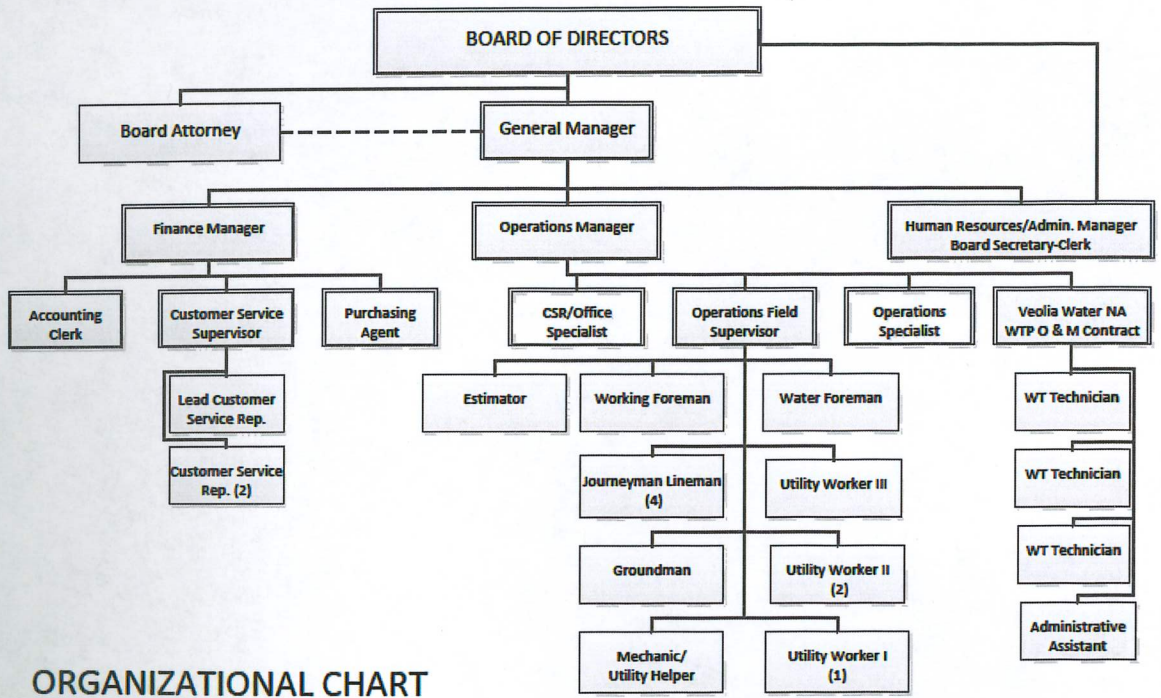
BOARD OF DIRECTORS

Board Attorney

General Manager

Finance Manager

Operations Manager

Human Resources/Admin. Manager
Board Secretary-Clerk

Accounting Clerk

Customer Service Supervisor

Purchasing Agent

Lead Customer Service Rep.

Customer Service Rep. (2)

CSR/Office Specialist

Operations Field Supervisor

Operations Specialist

Veolia Water NA
WTP O & M Contract

Estimator

Working Foreman

Water Foreman

Journeyman Lineman (4)

Utility Worker III

Groundman

Utility Worker II (2)

Mechanic/ Utility Helper

Utility Worker I (1)

WT Technician

WT Technician

WT Technician

Administrative Assistant

ORGANIZATIONAL CHART